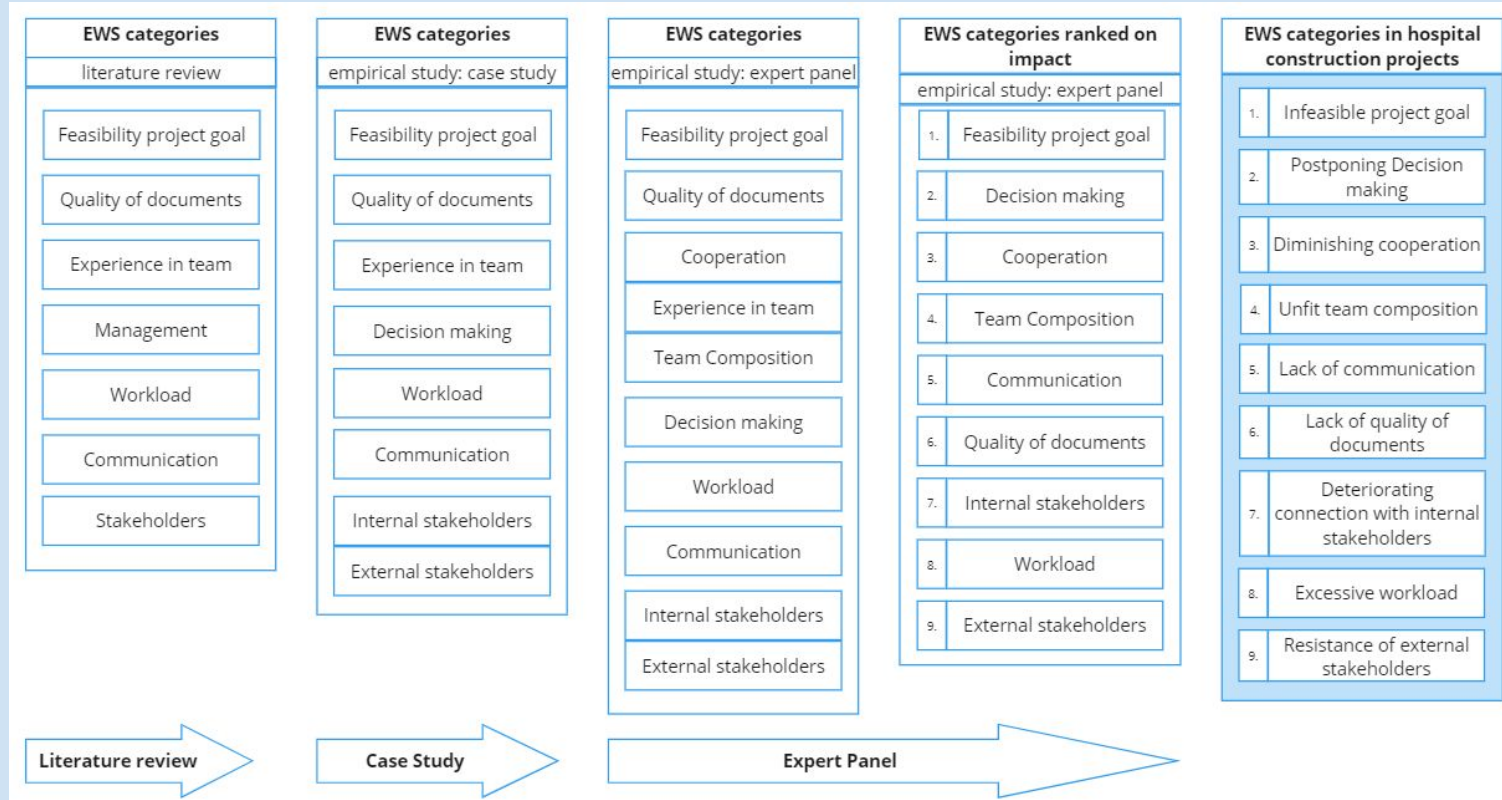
EWS categories
literature review

Feasibility project goal

Quality of documents

Experience in team

Management

Workload

Communication

Stakeholders

EWS categories
empirical study: case study

Feasibility project goal

Quality of documents

Experience in team

Decision making

Workload

Communication

Internal stakeholders

External stakeholders

EWS categories
empirical study: expert panel

Feasibility project goal

Quality of documents

Cooperation

Experience in team

Team Composition

Decision making

Workload

Communication

Internal stakeholders

External stakeholders

EWS categories ranked on impact
empirical study: expert panel

1. Feasibility project goal

2. Decision making

3. Cooperation

4. Team Composition

5. Communication

6. Quality of documents

7. Internal stakeholders

8. Workload

9. External stakeholders

EWS categories in hospital construction projects

1. Infeasible project goal

2. Postponing Decision making

3. Diminishing cooperation

4. Unfit team composition

5. Lack of communication

6. Lack of quality of documents

7. Deteriorating connection with internal stakeholders

8. Excessive workload

9. Resistance of external stakeholders

Literature review

Case Study

Expert Panel